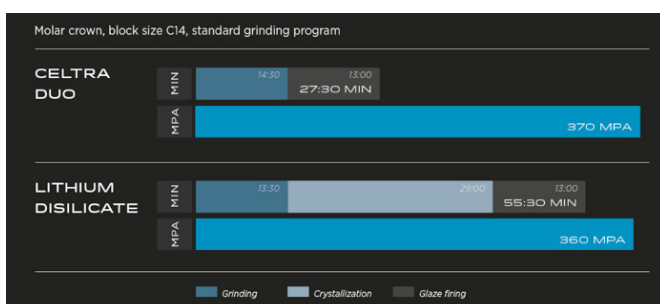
Molar crown, block size C14, standard grinding program

CELTRA DUO

MIN 14:30 13:00 27:30 MIN

MPA 370 MPA

LITHIUM DISILICATE

MIN 13:30 29:00 13:00 55:30 MIN

MPA 360 MPA

Grinding Crystallization Glaze firing